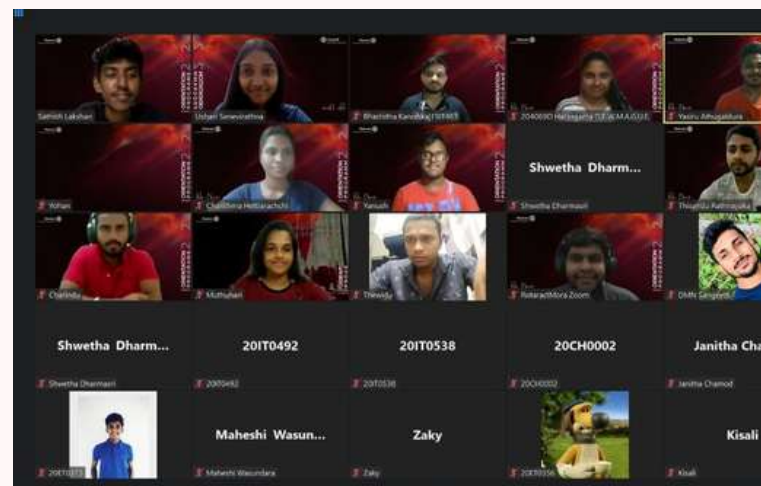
Samith Lakshan
Ushani Senevirathna
Bhashitha Kanishka 19IT4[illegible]
204069D Harasgama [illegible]
Yasiru Athugaldura
Yohan
Chanithma Hettiarachchi
Yenush
Shwetha Dharm...
Shwetha Dharmasiri
Thilanidu Rathnayaka
Charindu
Muthuhari
Thiwidu
RotaractMora Zoom
DMN Sangeeth
Shwetha Dharm...
Shwetha Dharmasiri
20IT0492
20IT0492
20IT0538
20IT0538
20CH0002
20CH0002
Janitha Cha
Janitha Chamod
20IT0373
Maheshi Wasun...
Maheshi Wasundara
Zaky
Zaky
20IT0556
Kisali
Kisali